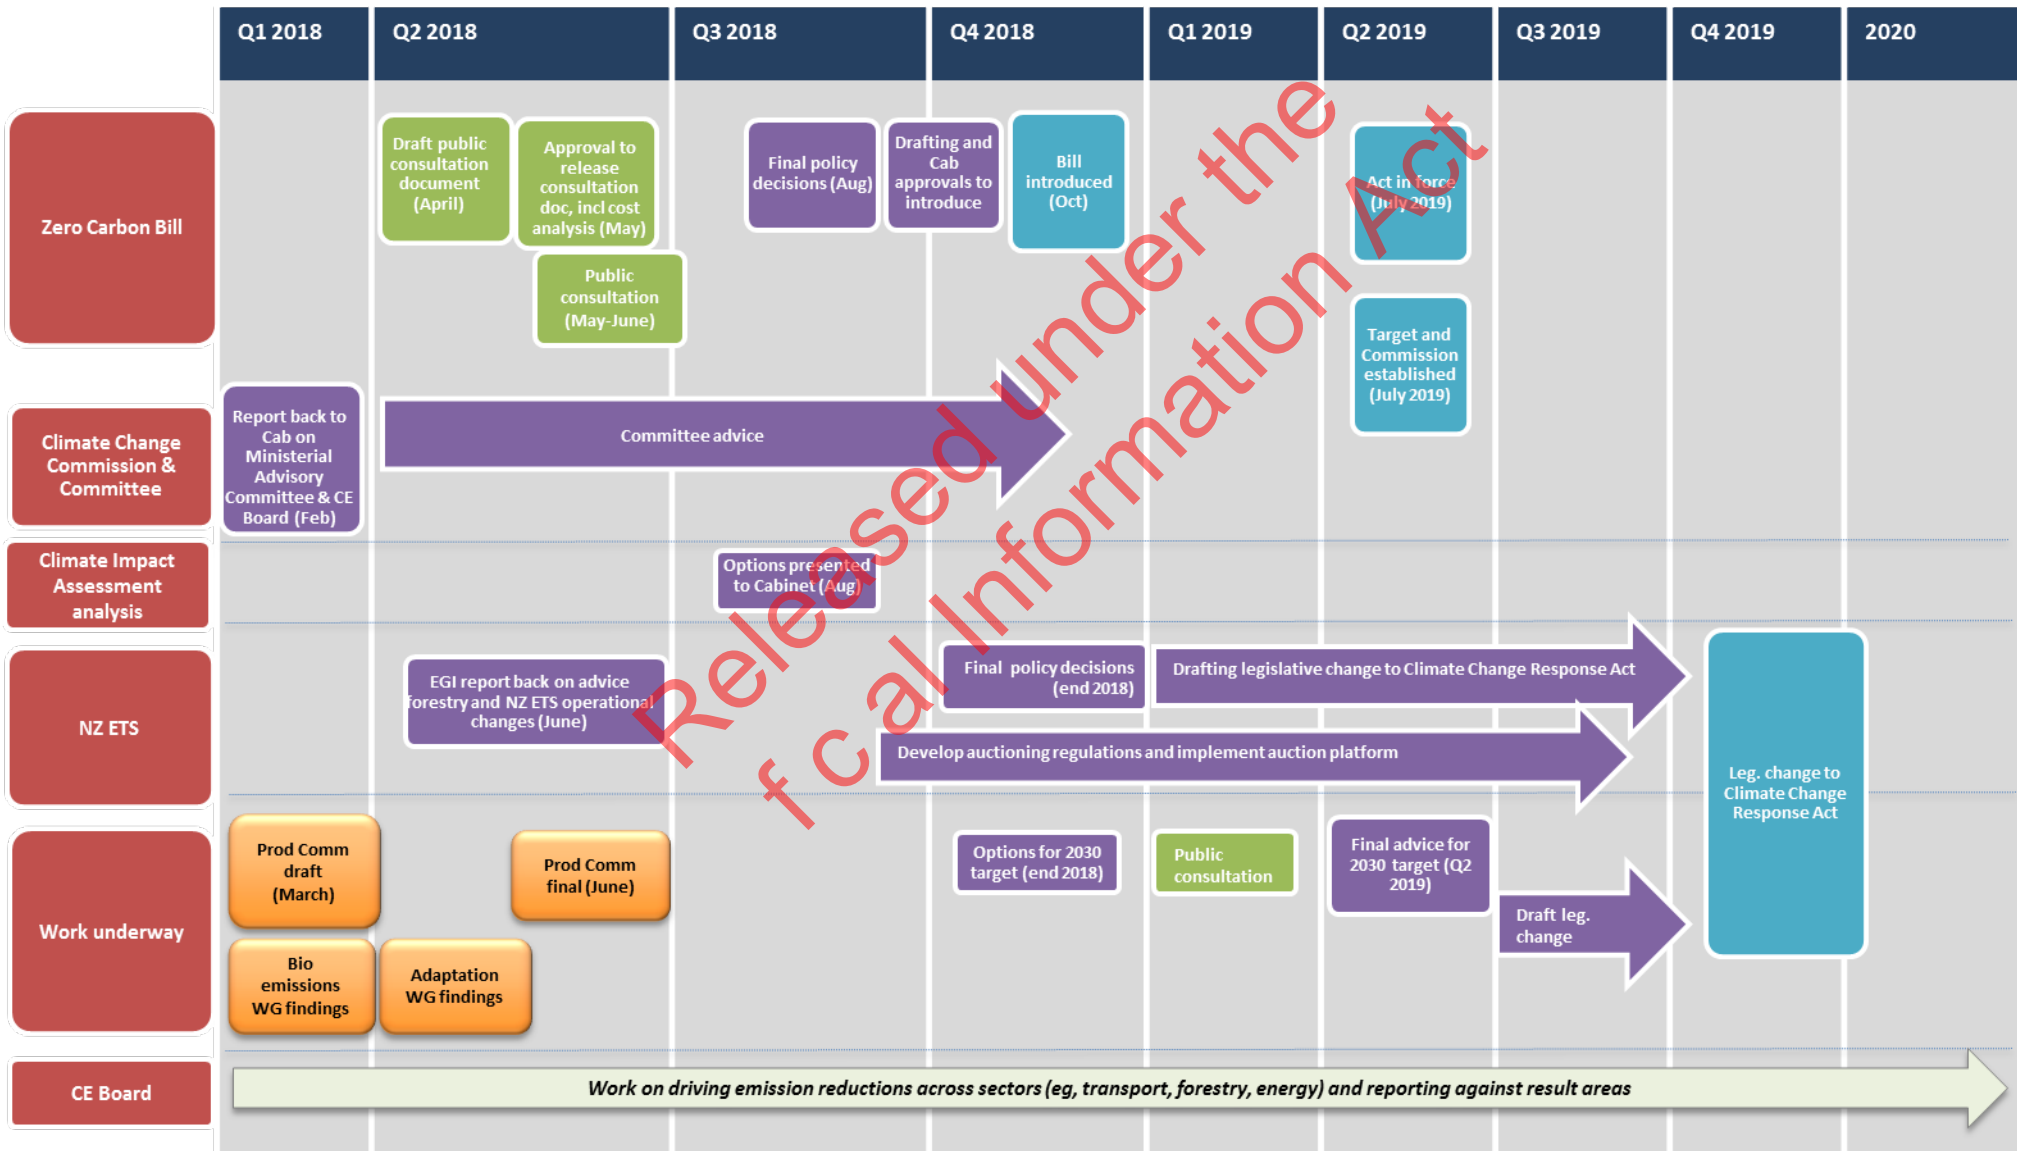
Q1 2018 | Q2 2018 | Q3 2018 | Q4 2018 | Q1 2019 | Q2 2019 | Q3 2019 | Q4 2019 | 2020

Zero Carbon Bill

Draft public consultation document (April)

Approval to release consultation doc, incl cost analysis (May)

Public consultation (May-June)

Final policy decisions (Aug)

Drafting and Cab approvals to introduce

Bill introduced (Oct)

Act in force (July 2019)

Target and Commission established (July 2019)

Climate Change Commission & Committee

Report back to Cab on Ministerial Advisory Committee & CE Board (Feb)

Committee advice

Climate Impact Assessment analysis

Options presented to Cabinet (Aug)

NZ ETS

EGI report back on advice forestry and NZ ETS operational changes (June)

Final policy decisions (end 2018)

Drafting legislative change to Climate Change Response Act

Develop auctioning regulations and implement auction platform

Leg. change to Climate Change Response Act

Work underway

Prod Comm draft (March)

Prod Comm final (June)

Bio emissions WG findings

Adaptation WG findings

Options for 2030 target (end 2018)

Public consultation

Final advice for 2030 target (Q2 2019)

Draft leg. change

CE Board

Work on driving emission reductions across sectors (eg, transport, forestry, energy) and reporting against result areas

Released under the Official Information Act